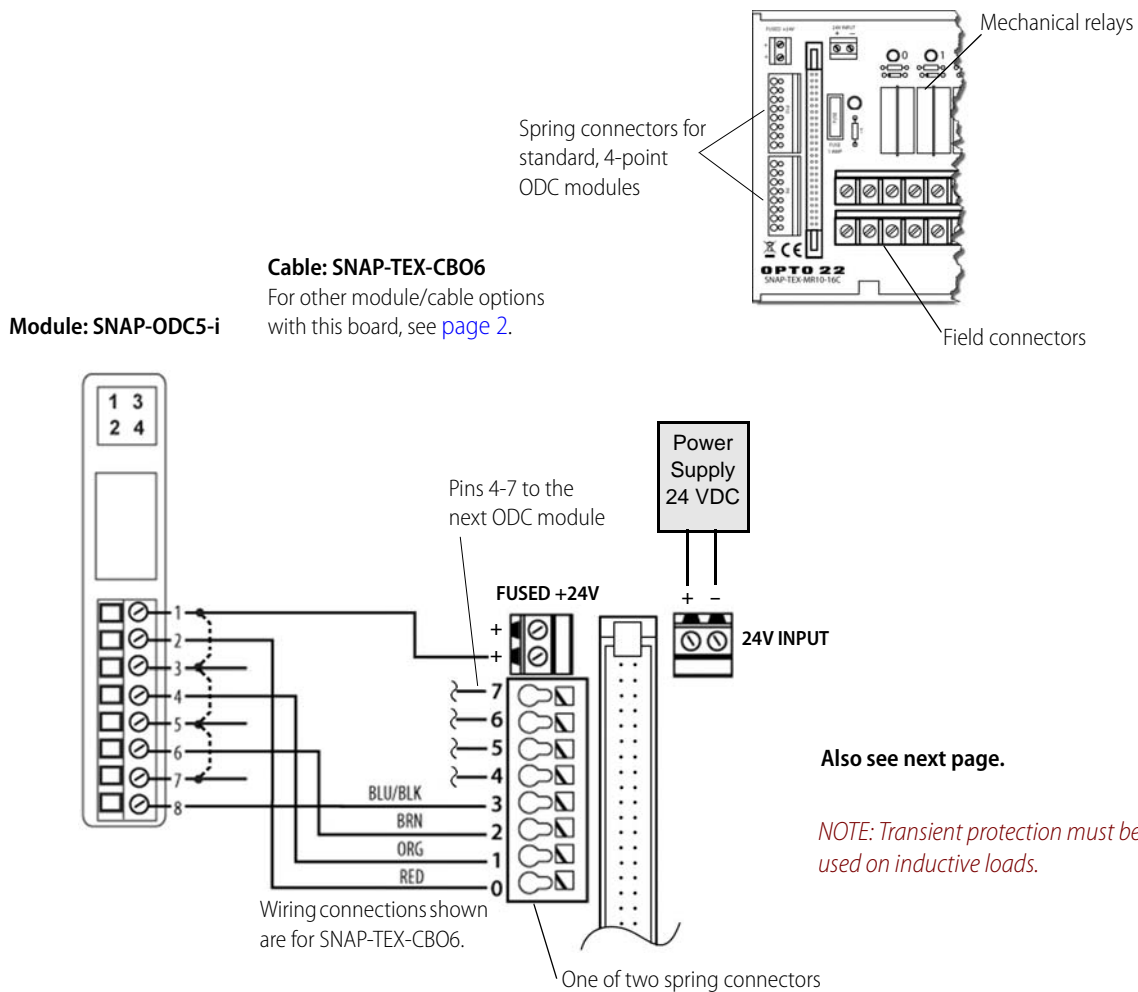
Mechanical relays

FUSED +24V

24V INPUT

Spring connectors for standard, 4-point ODC modules

OPTO 22
SNAP-TEX-MR10-16C

Field connectors

Cable: SNAP-TEX-CBO6
For other module/cable options with this board, see page 2.

Module: SNAP-ODC5-i

1 3
2 4

1
2
3
4
5
6
7
8

Power Supply 24 VDC

Pins 4-7 to the next ODC module

FUSED +24V

+
+

+ –

24V INPUT

7
6
5
4
BLU/BLK 3
BRN 2
ORG 1
RED 0

Also see next page.

NOTE: Transient protection must be used on inductive loads.

Wiring connections shown are for SNAP-TEX-CBO6.

One of two spring connectors